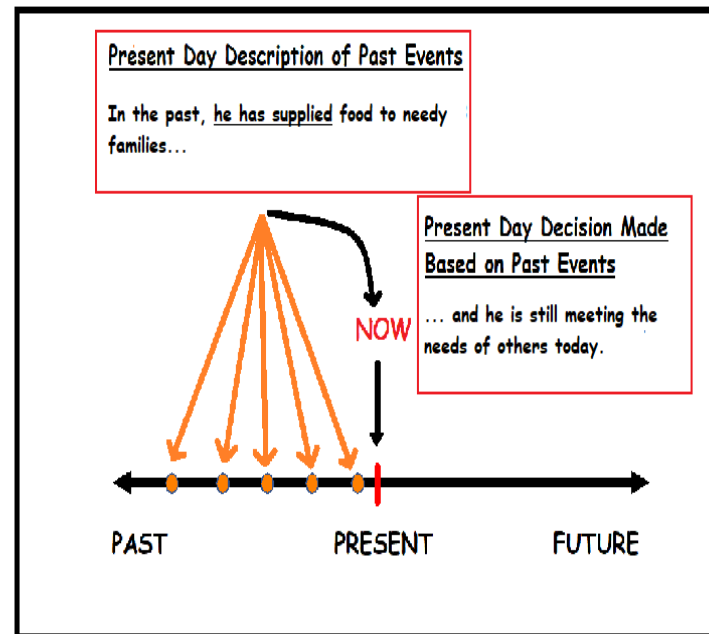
Present Day Description of Past Events

In the past, he has supplied food to needy families...

Present Day Decision Made Based on Past Events

... and he is still meeting the needs of others today.

NOW

PAST

PRESENT

FUTURE